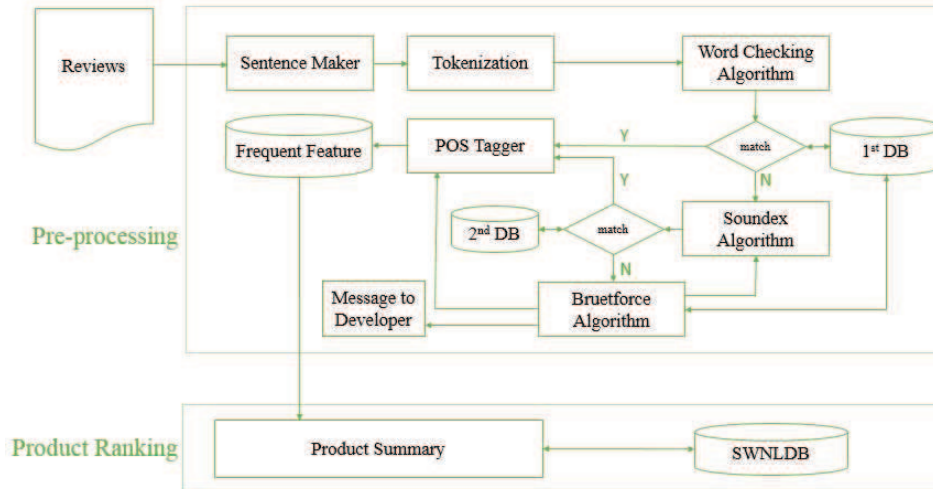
Reviews

Sentence Maker

Tokenization

Word Checking Algorithm

Frequent Feature

POS Tagger

Y

match

1$^{st}$ DB

N

Y

2$^{nd}$ DB

match

Soundex Algorithm

Pre-processing

N

Message to Developer

Bruetforce Algorithm

Product Ranking

Product Summary

SWNLDB